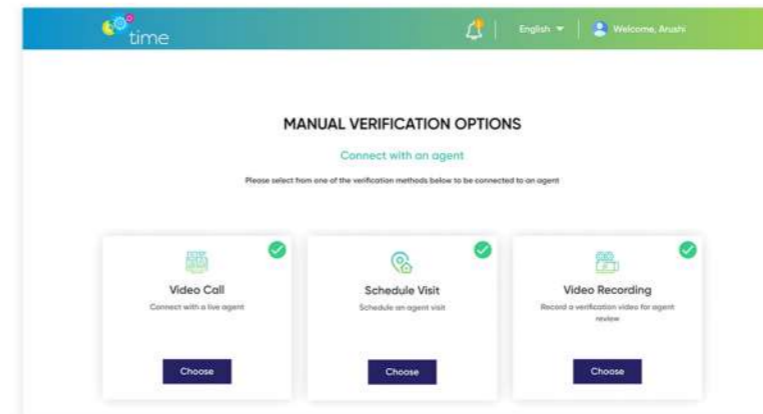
time

English

Welcome, Arushi

MANUAL VERIFICATION OPTIONS

Connect with an agent

Please select from one of the verification methods below to be connected to an agent

Video Call

Connect with a live agent

Choose

Schedule Visit

Schedule an agent visit

Choose

Video Recording

Record a verification video for agent review

Choose